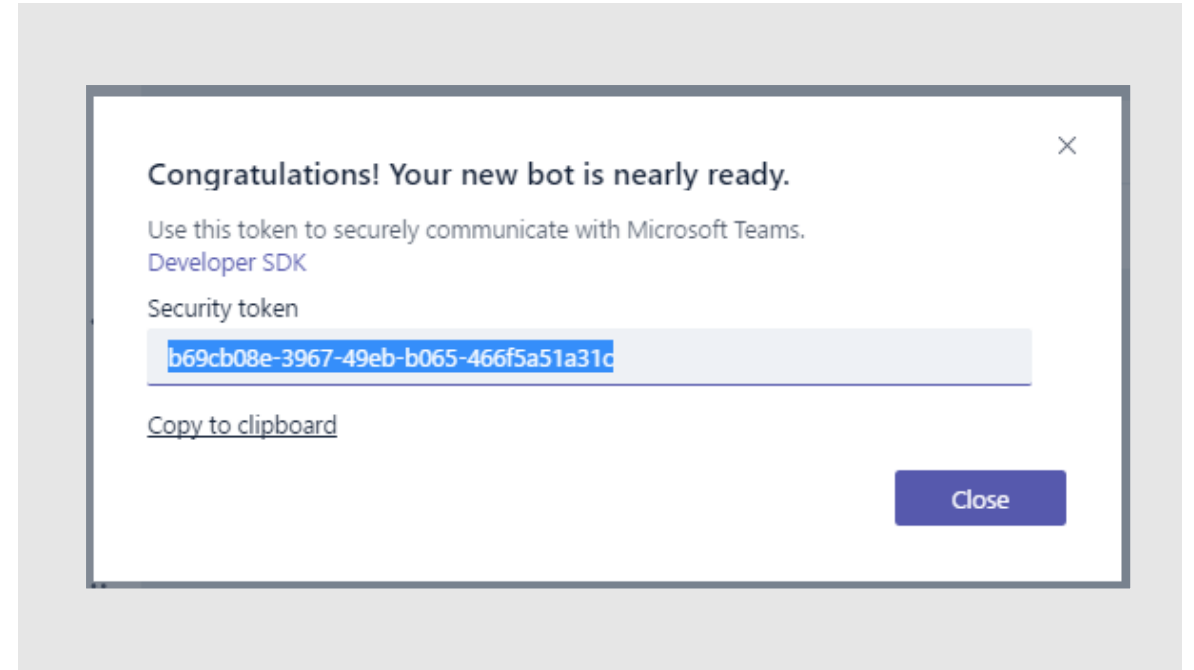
×

Congratulations! Your new bot is nearly ready.

Use this token to securely communicate with Microsoft Teams.
Developer SDK

Security token

b69cb08e-3967-49eb-b065-466f5a51a31c

Copy to clipboard

Close